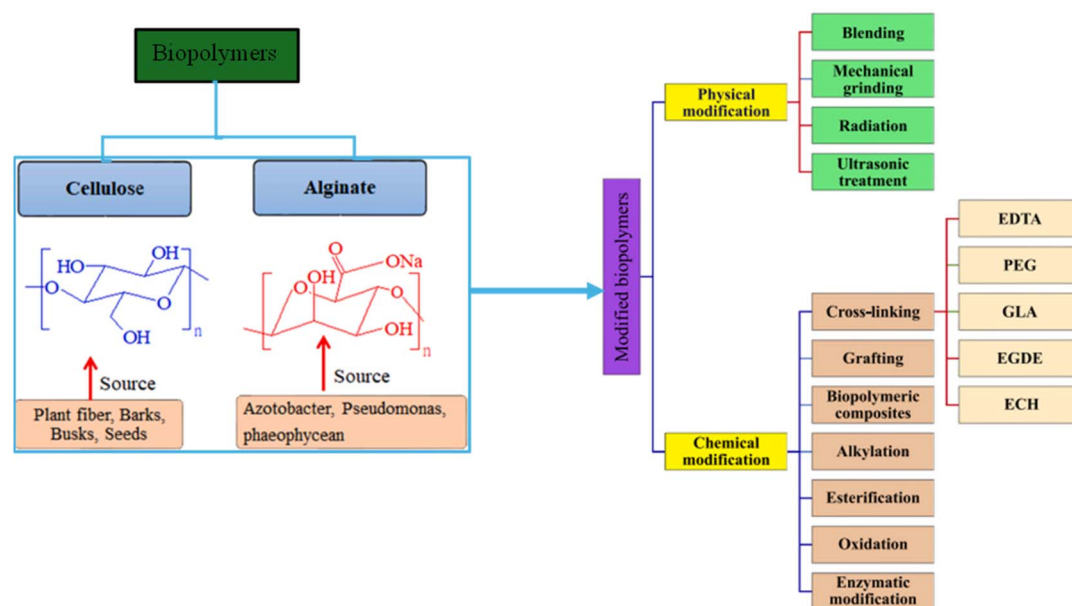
Biopolymers

Cellulose

Alginate

HO
OH
O
OH
n

O
ONa
OH
O
OH
n

Source

Source

Plant fiber, Barks, Busks, Seeds

Azotobacter, Pseudomonas, phaeophycean

Modified biopolymers

Physical modification

Blending

Mechanical grinding

Radiation

Ultrasonic treatment

Chemical modification

Cross-linking

Grafting

Biopolymeric composites

Alkylation

Esterification

Oxidation

Enzymatic modification

EDTA

PEG

GLA

EGDE

ECH